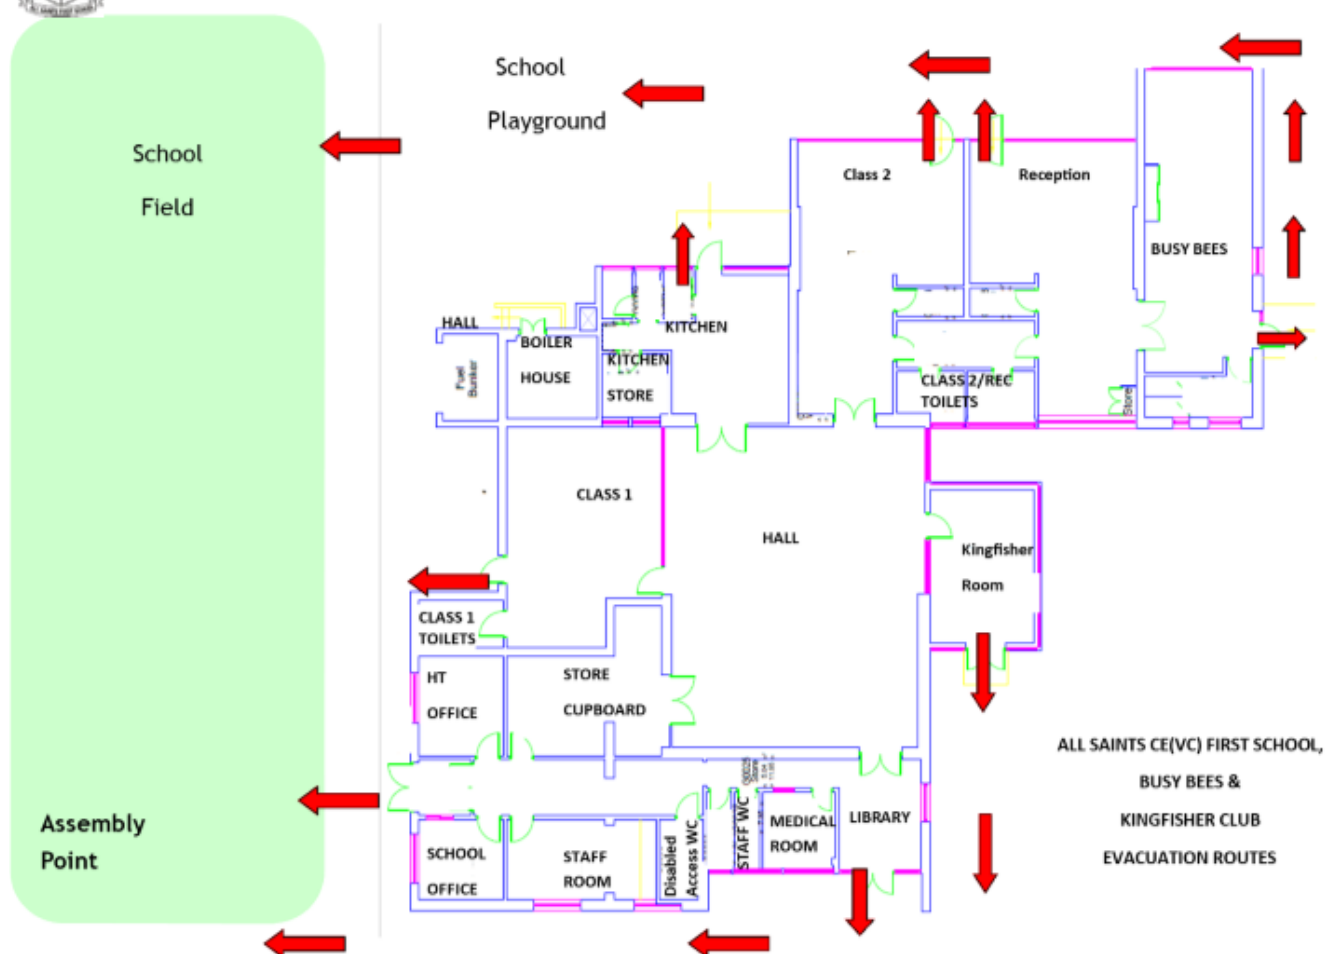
School

Playground

School

Field

Class 2

Reception

BUSY BEES

HALL

BOILER

HOUSE

Fuel Bunker

KITCHEN

KITCHEN

STORE

CLASS 2/REC

TOILETS

Store

CLASS 1

HALL

Kingfisher

Room

CLASS 1

TOILETS

HT

OFFICE

STORE

CUPBOARD

ALL SAINTS CE(VC) FIRST SCHOOL,

BUSY BEES &

KINGFISHER CLUB

EVACUATION ROUTES

Assembly

Point

SCHOOL

OFFICE

STAFF

ROOM

Disabled

Access WC

STAFF WC

MEDICAL

ROOM

LIBRARY